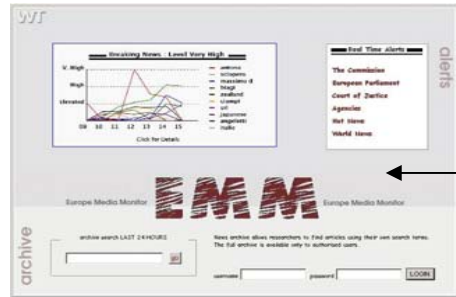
WT

Breaking News - Level Very High

V. High

High

Elevated

09 10 11 12 13 14 15

Click for Details

antonio
ecclepens
massimo d
hiagi
zealand
stampt
ail
japanese
angelotti
italia

Real Time Alerts

The Commission

European Parliament

Court of Justice

Agencies

Hot News

World News

alerts

Europe Media Monitor

EMM

Europe Media Monitor

archive

archive search LAST 24 HOURS

News archive allows researchers to find articles using their own search terms. The full archive is available only to authorised users.

username

password

LOGIN